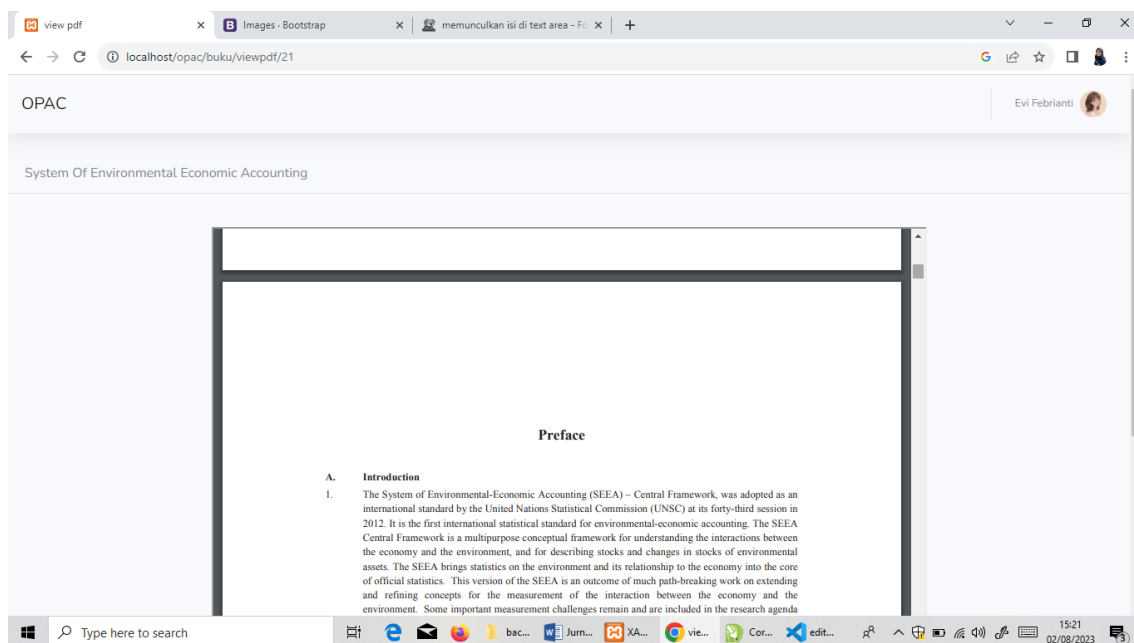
view pdf × Images · Bootstrap × memunculkan isi di text area - Fo ×

localhost/opac/buku/viewpdf/21

OPAC

Evi Febrianti

System Of Environmental Economic Accounting

Preface

A. Introduction

1. The System of Environmental-Economic Accounting (SEEA) – Central Framework, was adopted as an international standard by the United Nations Statistical Commission (UNSC) at its forty-third session in 2012. It is the first international statistical standard for environmental-economic accounting. The SEEA Central Framework is a multipurpose conceptual framework for understanding the interactions between the economy and the environment, and for describing stocks and changes in stocks of environmental assets. The SEEA brings statistics on the environment and its relationship to the economy into the core of official statistics. This version of the SEEA is an outcome of much path-breaking work on extending and refining concepts for the measurement of the interaction between the economy and the environment. Some important measurement challenges remain and are included in the research agenda

Type here to search

bac... Jurn... XA... vie... Cor... edit...

15:21
02/08/2023